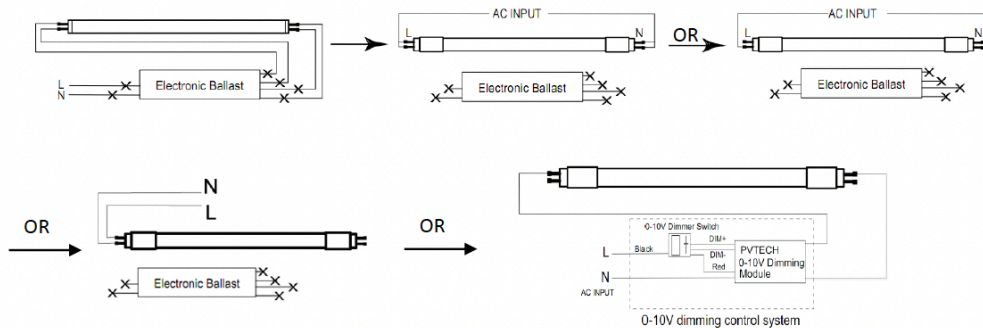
L
N
Electronic Ballast

AC INPUT
L
N
Electronic Ballast

OR

AC INPUT
L
N
Electronic Ballast

N
L
OR
Electronic Ballast

OR
0-10V Dimmer Switch
L
Black
DIM+
DIM-
Red
PVTECH
0-10V Dimming
Module
N
AC INPUT
0-10V dimming control system